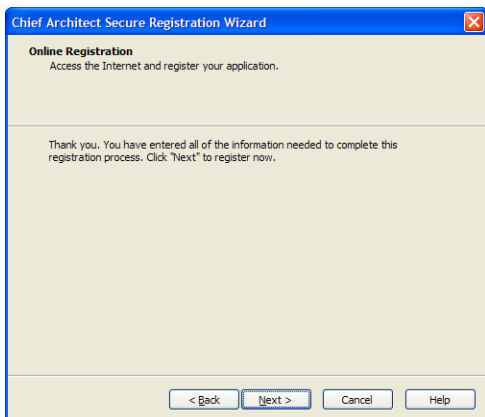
Chief Architect Secure Registration Wizard

Online Registration
Access the Internet and register your application.

Thank you. You have entered all of the information needed to complete this registration process. Click "Next" to register now.

< Back
Next >
Cancel
Help